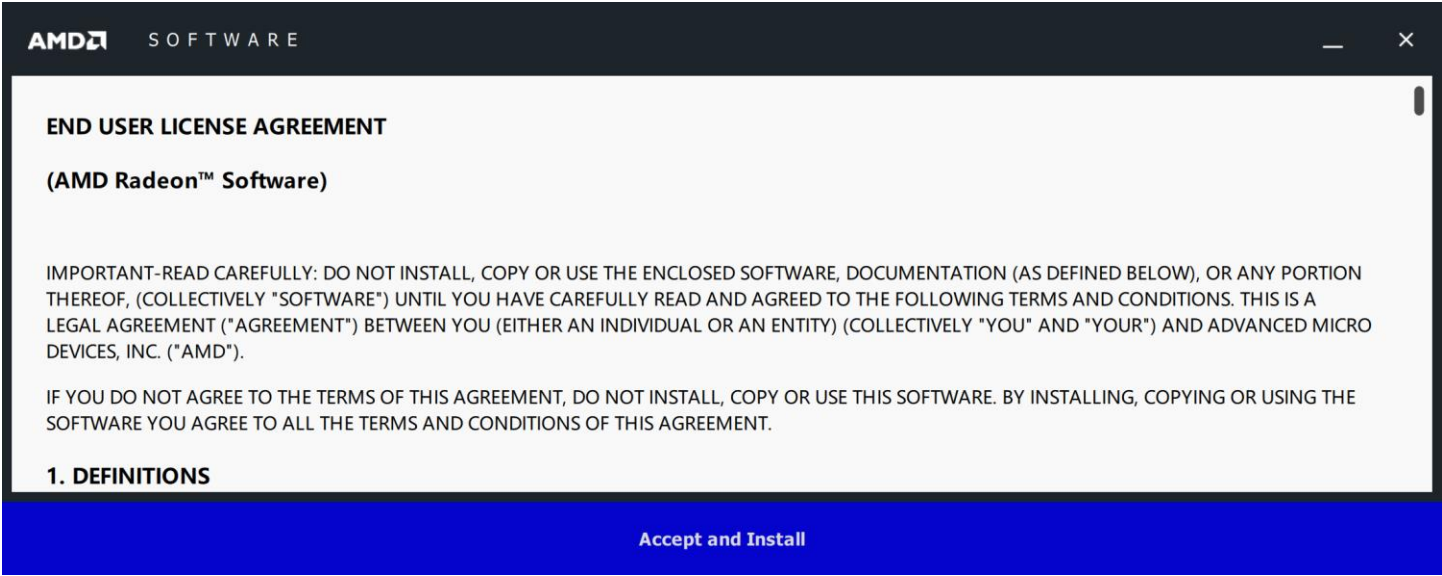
AMD SOFTWARE

END USER LICENSE AGREEMENT

(AMD Radeon™ Software)

IMPORTANT-READ CAREFULLY: DO NOT INSTALL, COPY OR USE THE ENCLOSED SOFTWARE, DOCUMENTATION (AS DEFINED BELOW), OR ANY PORTION THEREOF, (COLLECTIVELY "SOFTWARE") UNTIL YOU HAVE CAREFULLY READ AND AGREED TO THE FOLLOWING TERMS AND CONDITIONS. THIS IS A LEGAL AGREEMENT ("AGREEMENT") BETWEEN YOU (EITHER AN INDIVIDUAL OR AN ENTITY) (COLLECTIVELY "YOU" AND "YOUR") AND ADVANCED MICRO DEVICES, INC. ("AMD").

IF YOU DO NOT AGREE TO THE TERMS OF THIS AGREEMENT, DO NOT INSTALL, COPY OR USE THIS SOFTWARE. BY INSTALLING, COPYING OR USING THE SOFTWARE YOU AGREE TO ALL THE TERMS AND CONDITIONS OF THIS AGREEMENT.

1. DEFINITIONS

Accept and Install